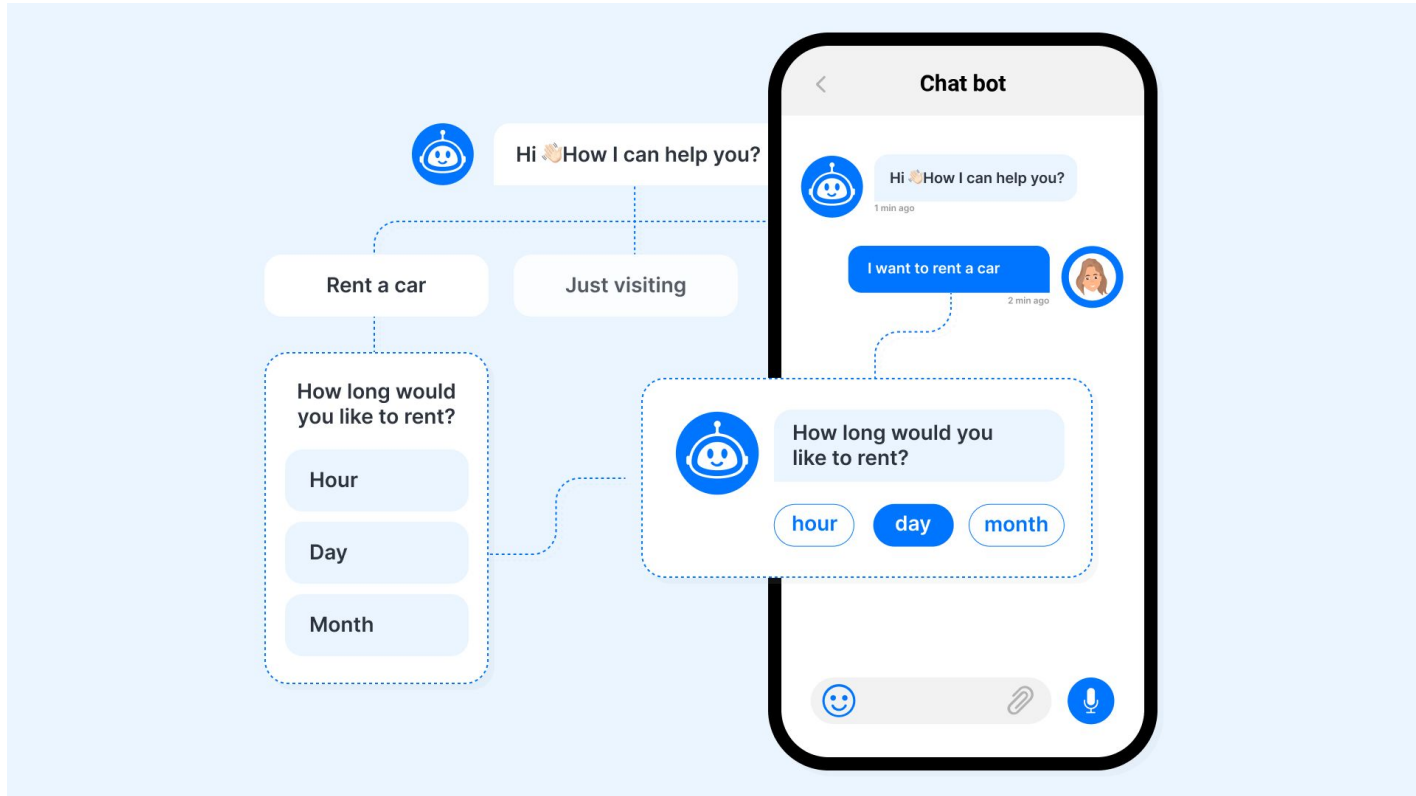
Hi 👋How I can help you?

Rent a car

Just visiting

How long would you like to rent?

Hour

Day

Month

Chat bot

Hi 👋How I can help you?
1 min ago

I want to rent a car
2 min ago

How long would you like to rent?

hour

day

month